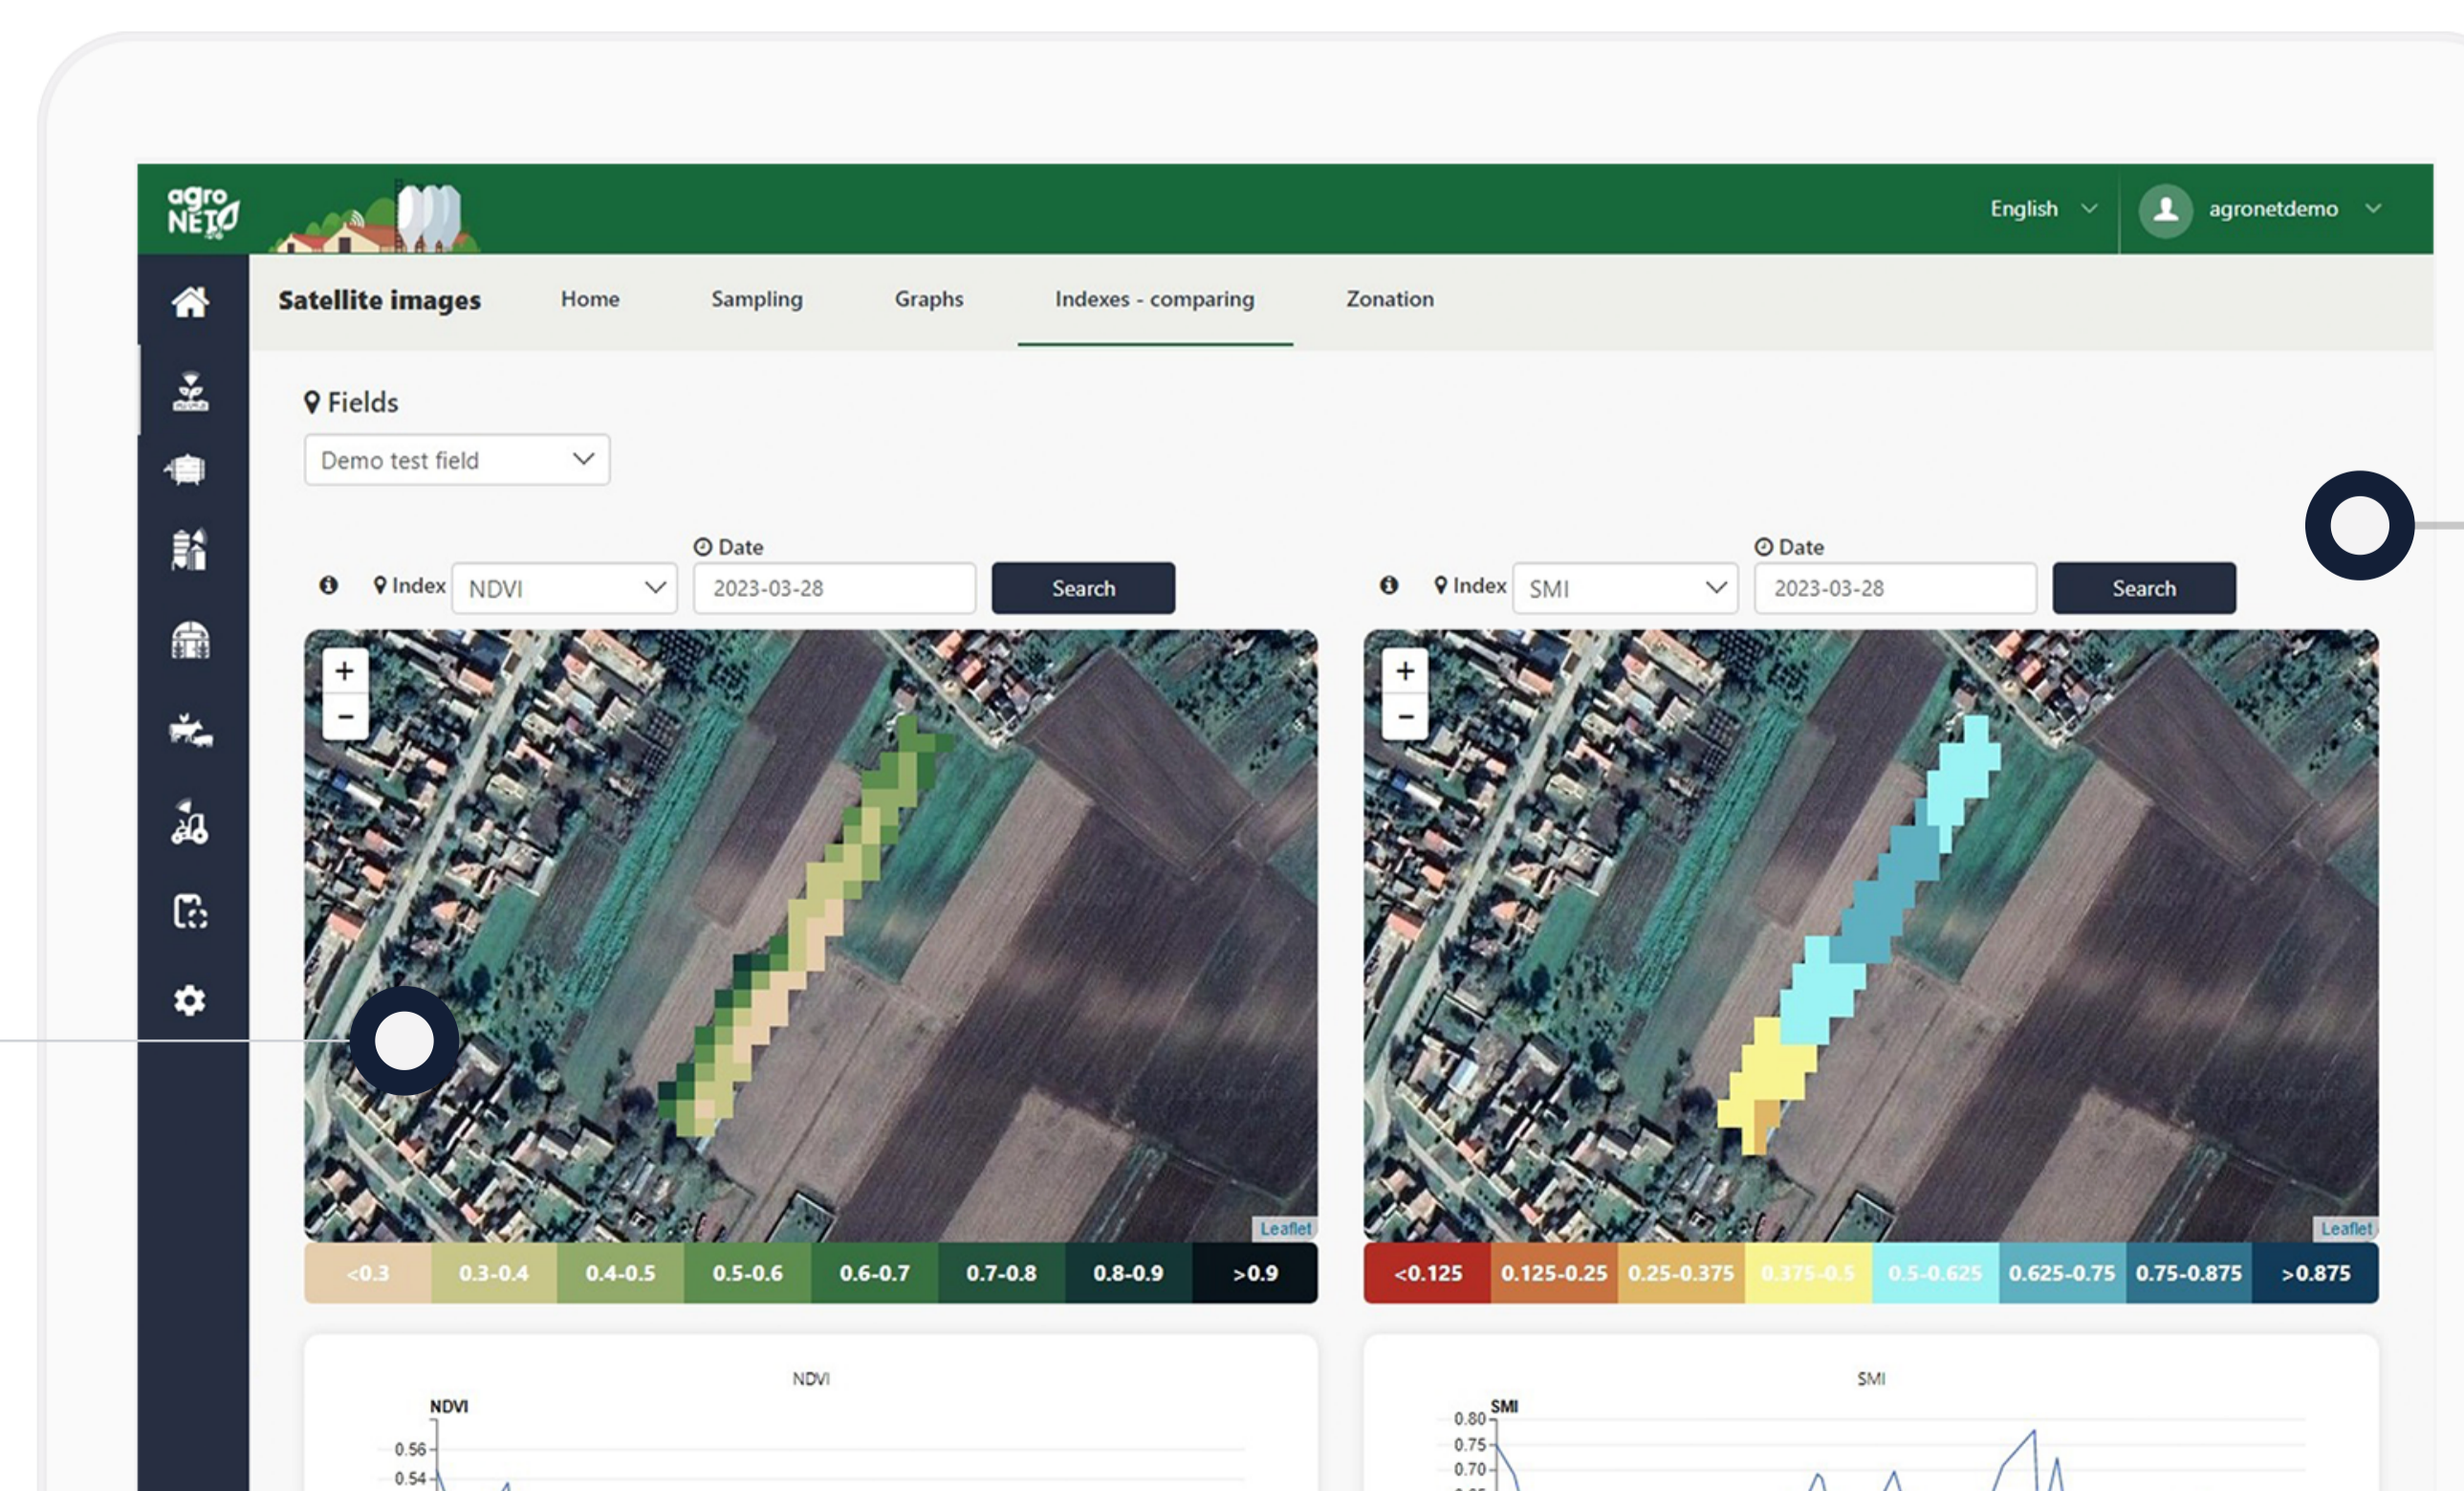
agro NET

English agronetdemo

Satellite images Home Sampling Graphs Indexes - comparing Zonation

Fields

Demo test field

Index NDVI Date 2023-03-28 Search

Index SMI Date 2023-03-28 Search

+
−

Leaflet

+
−

Leaflet

| <0.3 | 0.3-0.4 | 0.4-0.5 | 0.5-0.6 | 0.6-0.7 | 0.7-0.8 | 0.8-0.9 | >0.9 |
|---|---|---|---|---|---|---|---|

| <0.125 | 0.125-0.25 | 0.25-0.375 | 0.375-0.5 | 0.5-0.625 | 0.625-0.75 | 0.75-0.875 | >0.875 |
|---|---|---|---|---|---|---|---|

NDVI

NDVI

0.56

0.54

SMI

SMI

0.80

0.75

0.70